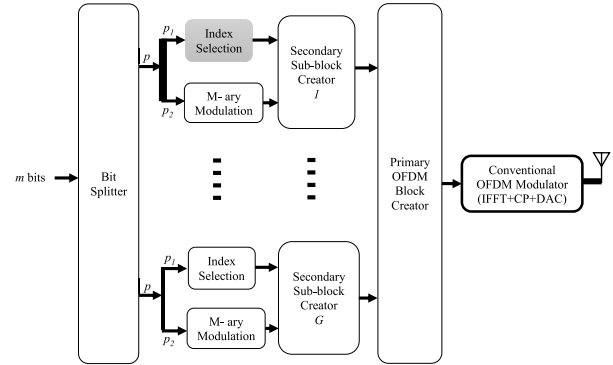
$m$ bits

Bit Splitter

$p$

$p_1$

Index Selection

$p_2$

M- ary Modulation

Secondary Sub-block Creator
$1$

$p$

$p_1$

Index Selection

$p_2$

M- ary Modulation

Secondary Sub-block Creator
$G$

Primary OFDM Block Creator

Conventional OFDM Modulator (IFFT+CP+DAC)